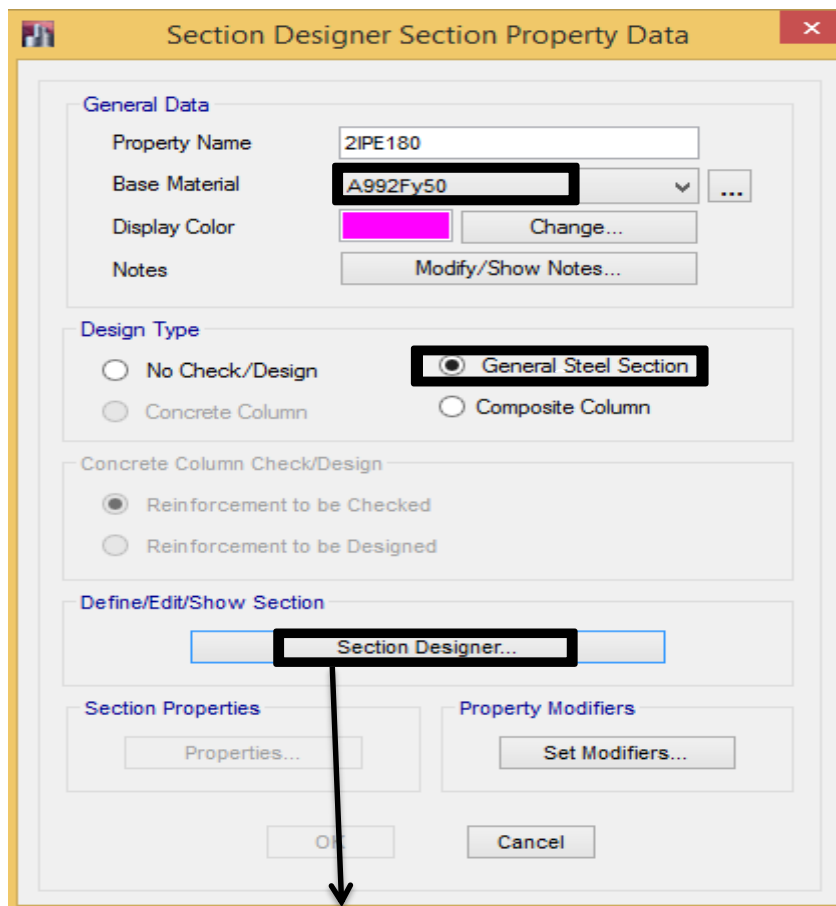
Section Designer Section Property Data

General Data

Property Name 2IPE180

Base Material A992Fy50 ...

Display Color Change...

Notes Modify/Show Notes...

Design Type

No Check/Design

General Steel Section

Concrete Column

Composite Column

Concrete Column Check/Design

Reinforcement to be Checked

Reinforcement to be Designed

Define/Edit/Show Section

Section Designer...

Section Properties

Properties...

Property Modifiers

Set Modifiers...

OK

Cancel